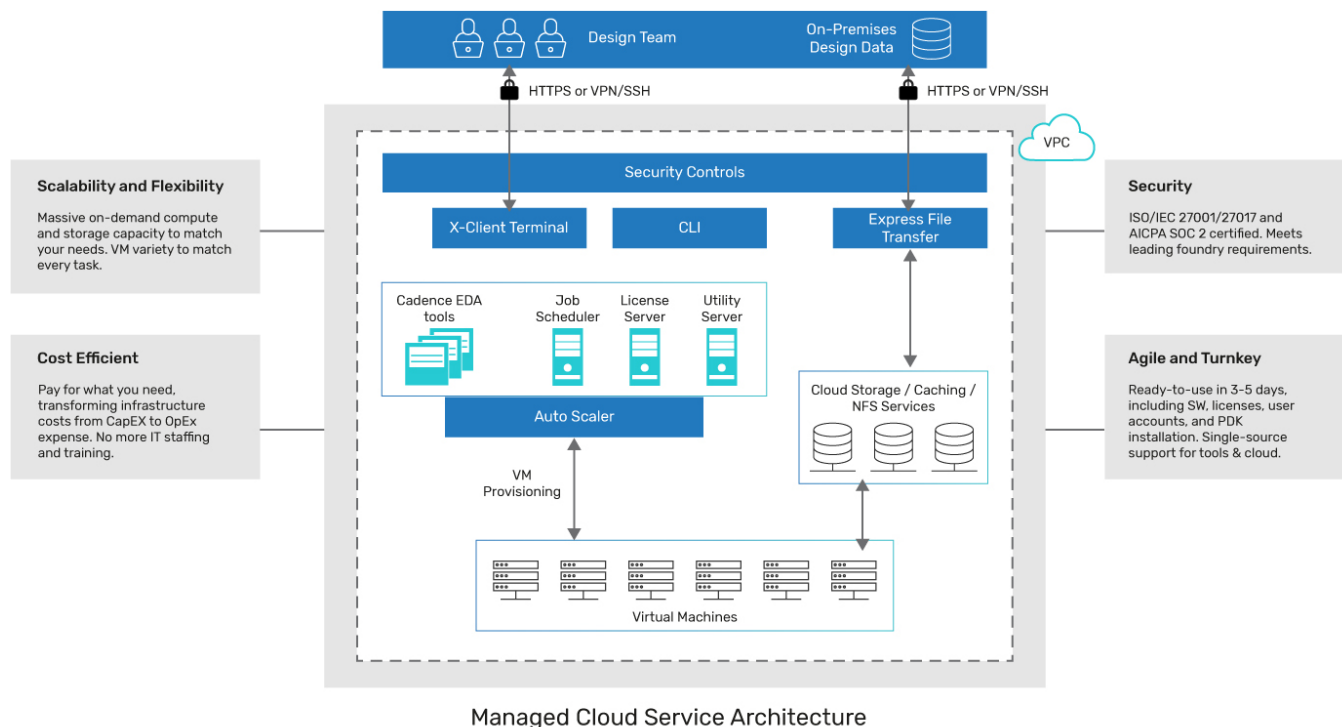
Design Team

On-Premises Design Data

HTTPS or VPN/SSH

HTTPS or VPN/SSH

VPC

Scalability and Flexibility

Massive on-demand compute and storage capacity to match your needs. VM variety to match every task.

Cost Efficient

Pay for what you need, transforming infrastructure costs from CapEX to OpEx expense. No more IT staffing and training.

Security Controls

X-Client Terminal

CLI

Express File Transfer

Cadence EDA tools

Job Scheduler

License Server

Utility Server

Auto Scaler

VM Provisioning

Cloud Storage / Caching / NFS Services

Virtual Machines

Security

ISO/IEC 27001/27017 and AICPA SOC 2 certified. Meets leading foundry requirements.

Agile and Turnkey

Ready-to-use in 3-5 days, including SW, licenses, user accounts, and PDK installation. Single-source support for tools & cloud.

Managed Cloud Service Architecture